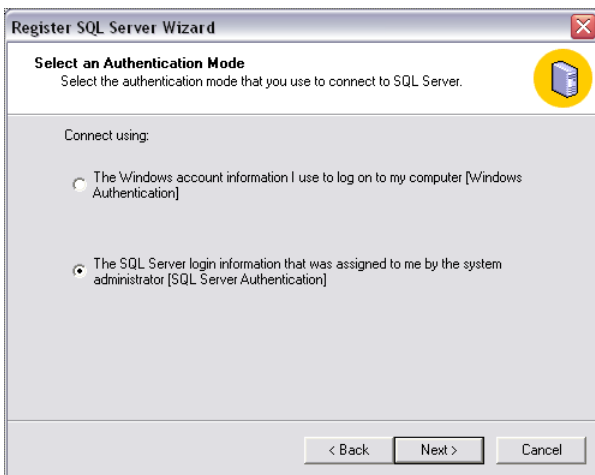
Register SQL Server Wizard

Select an Authentication Mode
Select the authentication mode that you use to connect to SQL Server.

Connect using:

The Windows account information I use to log on to my computer [Windows Authentication]

The SQL Server login information that was assigned to me by the system administrator [SQL Server Authentication]

< Back
Next >
Cancel